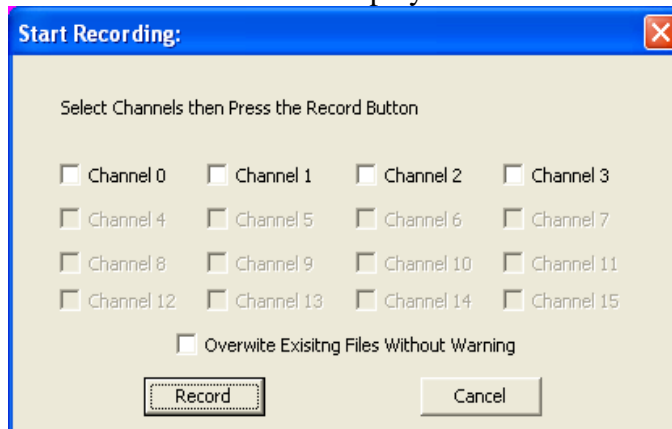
Start Recording:

Select Channels then Press the Record Button

Channel 0 Channel 1 Channel 2 Channel 3
Channel 4 Channel 5 Channel 6 Channel 7
Channel 8 Channel 9 Channel 10 Channel 11
Channel 12 Channel 13 Channel 14 Channel 15

Overwite Exisitng Files Without Warning

Record Cancel